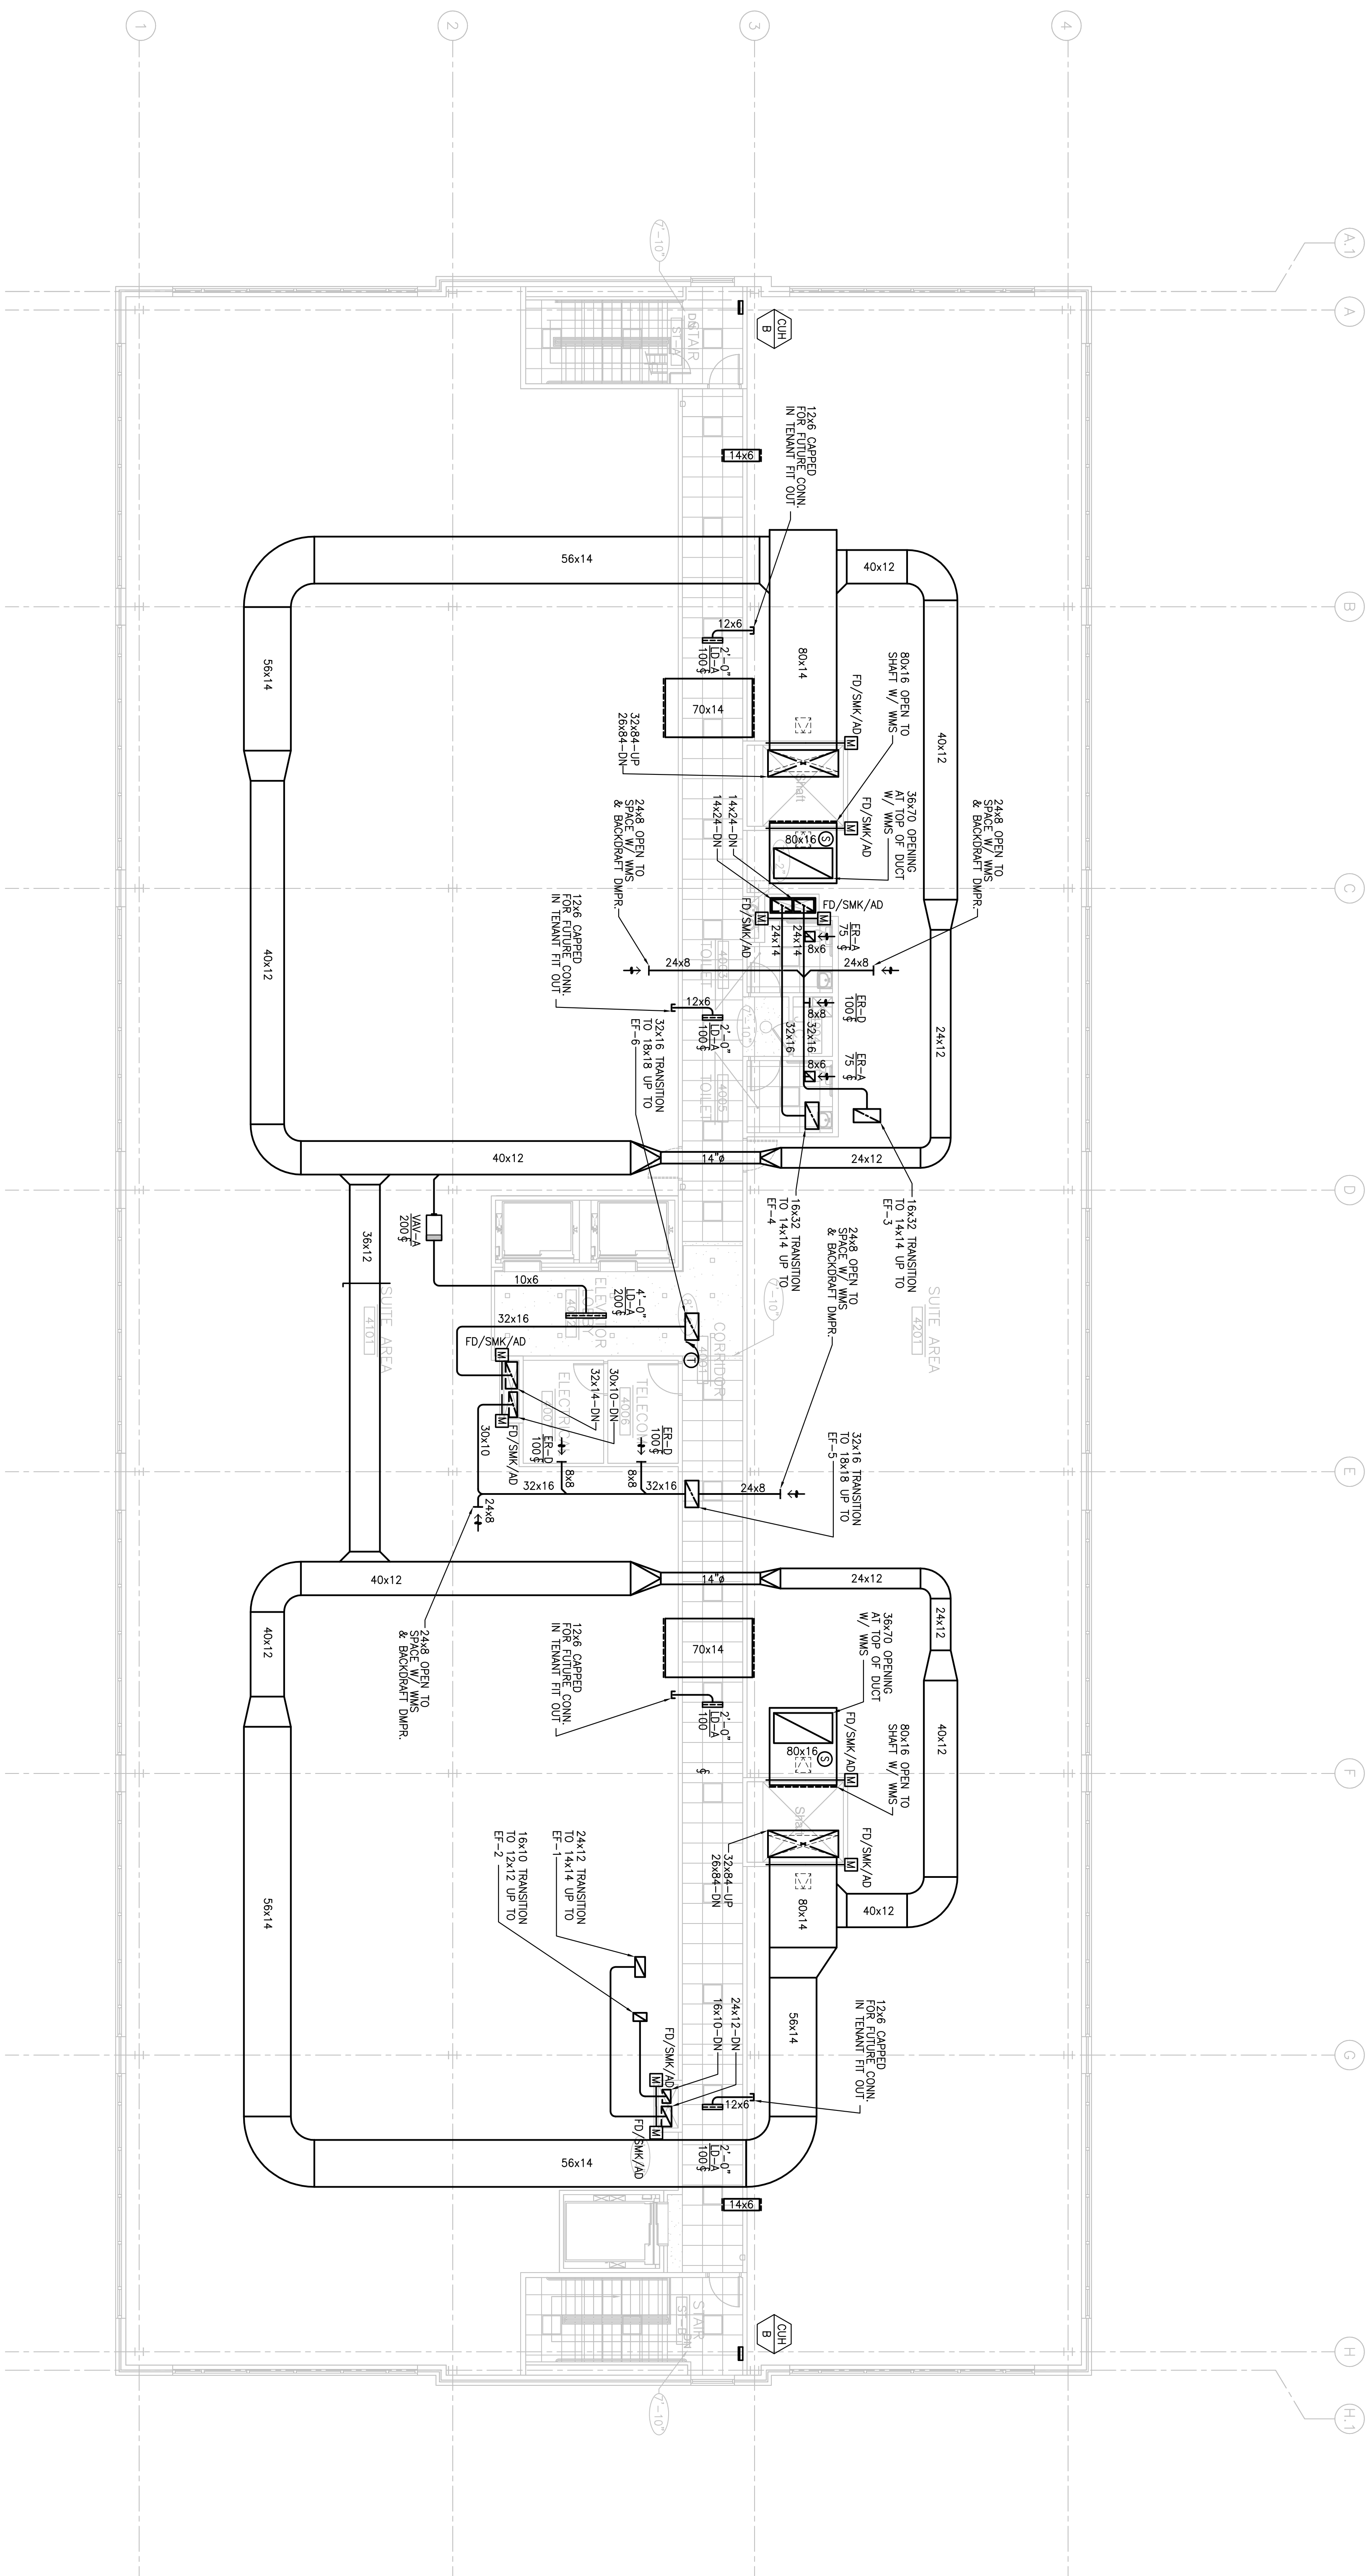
1
2
3
4
A.1
A
B
C
D
E
F
G
H
H.1

CUH B
STAIR
12x6 CAPPED FOR FUTURE CONN. IN TENANT FIT OUT
14x6
56x14
40x12
12x6
2'-0" LD-A 100
80x14
80x16 OPEN TO SHAFT W/ WMS
FD/SMK/AD
70x14
32x84-UP 26x84-DN
40x12
56x14
24x8 OPEN TO SPACE W/ WMS & BACKDRAFT DMPR.
14x24-DN 14x24-DN
FD/SMK/AD
36x70 OPENING AT TOP OF DUCT W/ WMS
80x16
FD/SMK/AD
24x8 OPEN TO SPACE W/ WMS & BACKDRAFT DMPR.
12x6 CAPPED FOR FUTURE CONN. IN TENANT FIT OUT
FD/SMK/AD
24x14
24x14
ER-A 75
8x6
24x8
24x8
40x12
TOILET
12x6
2'-0" LD-A 100
ER-D 100
8x8
32x16
32x16
24x12
ER-A 75
8x6
32x16 TRANSITION TO 18x18 UP TO EF-6
TOILET
40x12
14"ø
24x12
16x32 TRANSITION TO 14x14 UP TO EF-4
16x32 TRANSITION TO 14x14 UP TO EF-3
VAV-A 200
36x12
24x8 OPEN TO SPACE W/ WMS & BACKDRAFT DMPR.
10x6
4'-0" LD-A 200
SUITE AREA 4101
ELEVATOR
32x16
CORRIDOR
SUITE AREA 4201
FD/SMK/AD
30x10-DN
32x14-DN
TELECOM
ELECTRICAL
ER-D 100
ER-D 100
30x10
FD/SMK/AD
32x16
8x8
8x8
32x16
24x8
32x16 TRANSITION TO 18x18 UP TO EF-5
24x8
40x12
14"ø
24x12
24x12
24x8 OPEN TO SPACE W/ WMS & BACKDRAFT DMPR.
40x12
70x14
12x6 CAPPED FOR FUTURE CONN. IN TENANT FIT OUT
36x70 OPENING AT TOP OF DUCT W/ WMS
2'-0" LD-A 100
80x16
FD/SMK/AD
40x12
80x16 OPEN TO SHAFT W/ WMS
SHAFT
56x14
24x12 TRANSITION TO 14x14 UP TO EF-1
16x10 TRANSITION TO 12x12 UP TO EF-2
32x84-UP 26x84-DN
FD/SMK/AD
80x14
40x12
56x14
24x12-DN 16x10-DN
12x6 CAPPED FOR FUTURE CONN. IN TENANT FIT OUT
FD/SMK/AD
12x6
FD/SMK/AD
56x14
2'-0" LD-A 100
14x6
STAIR
CUH B
7'-10"
7'-10"
7'-10"
7'-10"